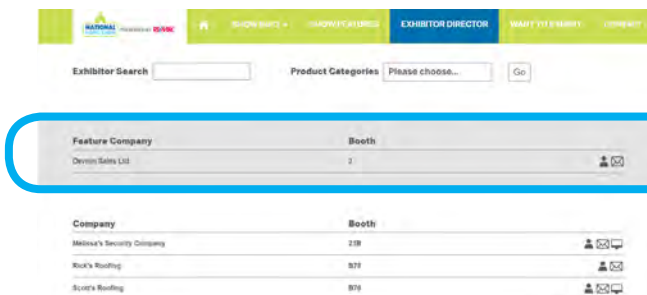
NATIONAL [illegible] RMC

SHOW INFO

SHOW FEATURES

EXHIBITOR DIRECTOR

WANT TO EXHIBIT

CONTACT

Exhibitor Search

Product Categories Please choose...

Go

| Feature Company | Booth |
|---|---|
| Devron Sales Ltd. | 1 |

| Company | Booth |
|---|---|
| Melissa's Security Company | 23B |
| Rick's Roofing | B7F |
| Scott's Roofing | B76 |